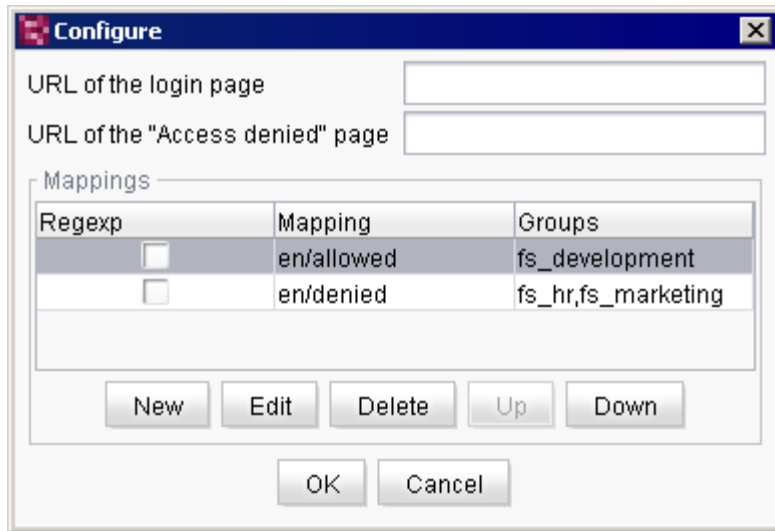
Configure

URL of the login page

URL of the "Access denied" page

Mappings

| Regexp | Mapping | Groups |
|---|---|---|
| ☐ | en/allowed | fs_development |
| ☐ | en/denied | fs_hr,fs_marketing |

New Edit Delete Up Down

OK Cancel